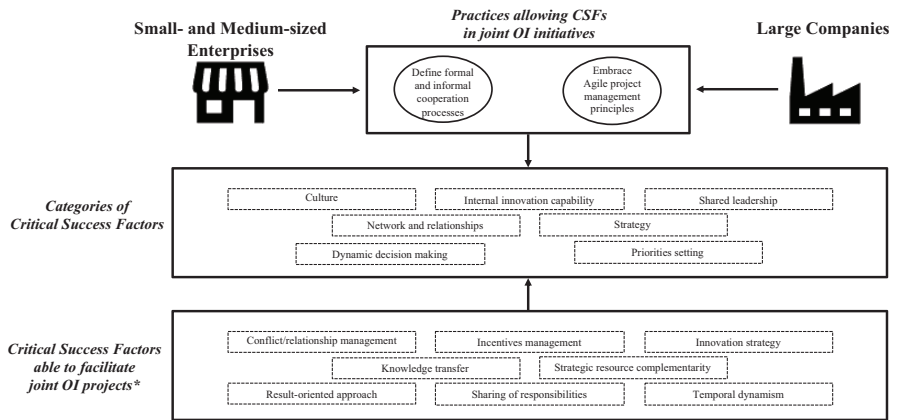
Small- and Medium-sized Enterprises

Practices allowing CSFs in joint OI initiatives

Large Companies

Define formal and informal cooperation processes

Embrace Agile project management principles

Categories of Critical Success Factors

Culture

Internal innovation capability

Shared leadership

Network and relationships

Strategy

Dynamic decision making

Priorities setting

Critical Success Factors able to facilitate joint OI projects*

Conflict/relationship management

Incentives management

Innovation strategy

Knowledge transfer

Strategic resource complementarity

Result-oriented approach

Sharing of responsibilities

Temporal dynamism